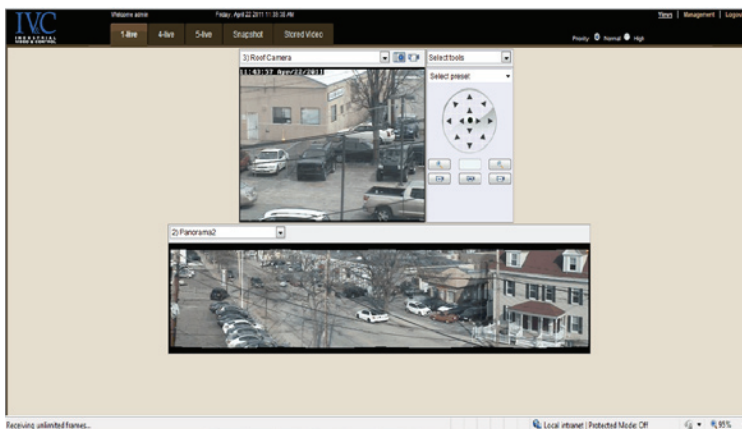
IVC
INDUSTRIAL VIDEO & CONTROL

Welcome admin

Friday, April 22 2011 11:30:38 AM

Views | Management | Logo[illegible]

1-live 4-live 5-live Snapshot Stored Video

Priority Normal High

3) Roof Camera

11:43:37 Apr/22/2011

Select tools

Select preset

2) Panorama2

Receiving unlimited frames...

Local intranet | Protected Mode: Off

95%